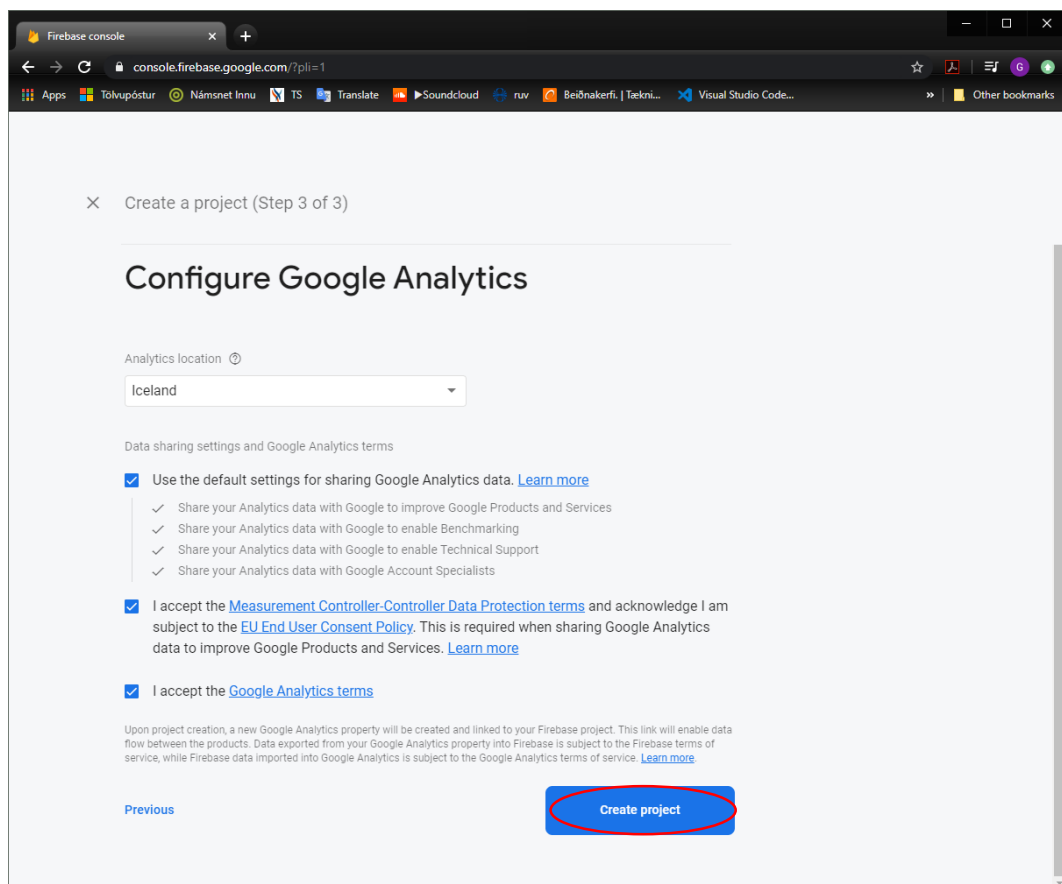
Firebase console ×

console.firebase.google.com/?pli=1

Apps Tölvupóstur Námsnet Innu TS Translate ▶Soundcloud ruv Beiðnakerfi. | Tækni... Visual Studio Code... » Other bookmarks

× Create a project (Step 3 of 3)

Configure Google Analytics

Analytics location

Iceland

Data sharing settings and Google Analytics terms

Use the default settings for sharing Google Analytics data. Learn more

Share your Analytics data with Google to improve Google Products and Services

Share your Analytics data with Google to enable Benchmarking

Share your Analytics data with Google to enable Technical Support

Share your Analytics data with Google Account Specialists

I accept the Measurement Controller-Controller Data Protection terms and acknowledge I am subject to the EU End User Consent Policy. This is required when sharing Google Analytics data to improve Google Products and Services. Learn more

I accept the Google Analytics terms

Upon project creation, a new Google Analytics property will be created and linked to your Firebase project. This link will enable data flow between the products. Data exported from your Google Analytics property into Firebase is subject to the Firebase terms of service, while Firebase data imported into Google Analytics is subject to the Google Analytics terms of service. Learn more

Previous

Create project